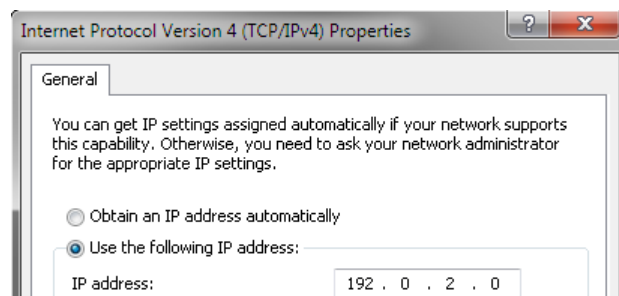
Internet Protocol Version 4 (TCP/IPv4) Properties

?

X

General

You can get IP settings assigned automatically if your network supports this capability. Otherwise, you need to ask your network administrator for the appropriate IP settings.

Obtain an IP address automatically

Use the following IP address:

IP address: 192 . 0 . 2 . 0